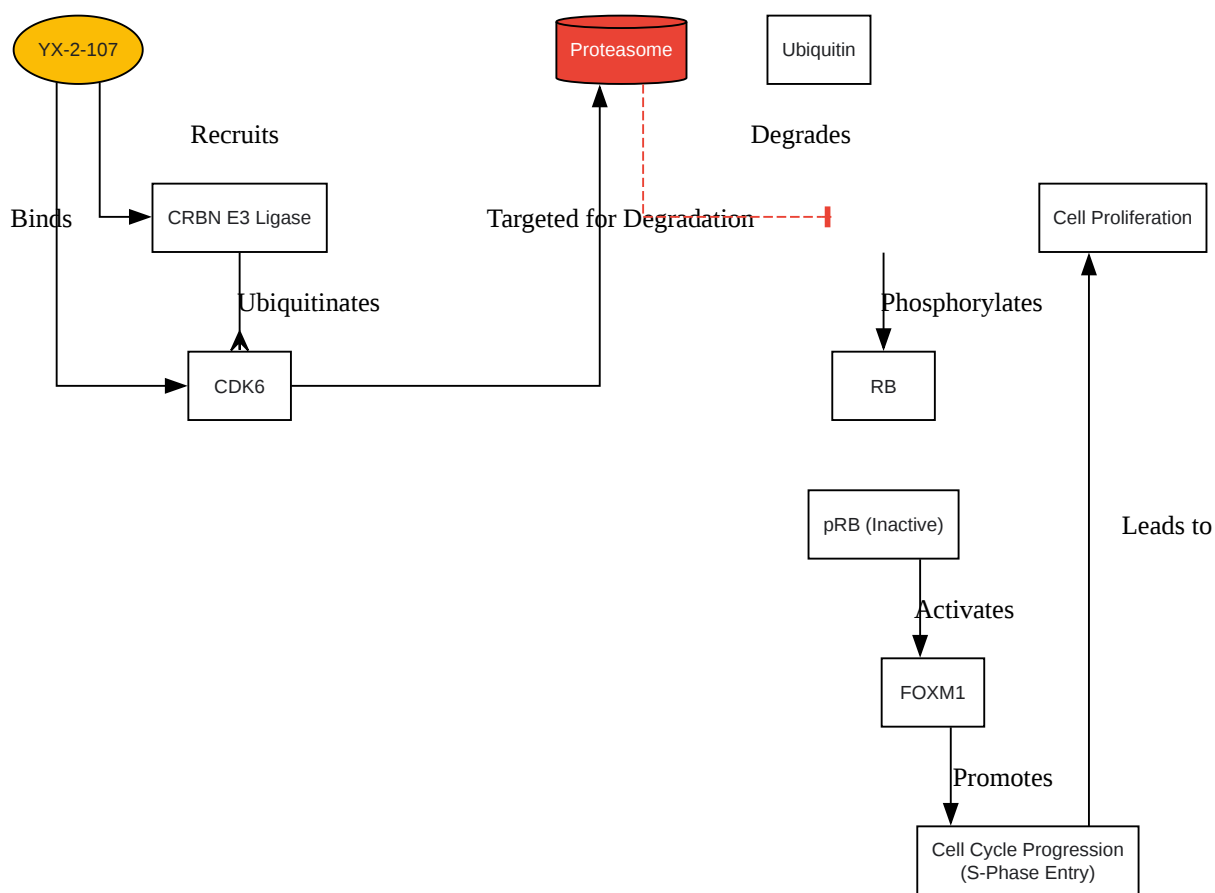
YX-2-107

Proteasome

Ubiquitin

Recruits

Degrades

Binds

CRBN E3 Ligase

Targeted for Degradation

Cell Proliferation

Ubiquitinates

Phosphorylates

CDK6

RB

pRB (Inactive)

Leads to

Activates

FOXM1

Promotes

Cell Cycle Progression (S-Phase Entry)